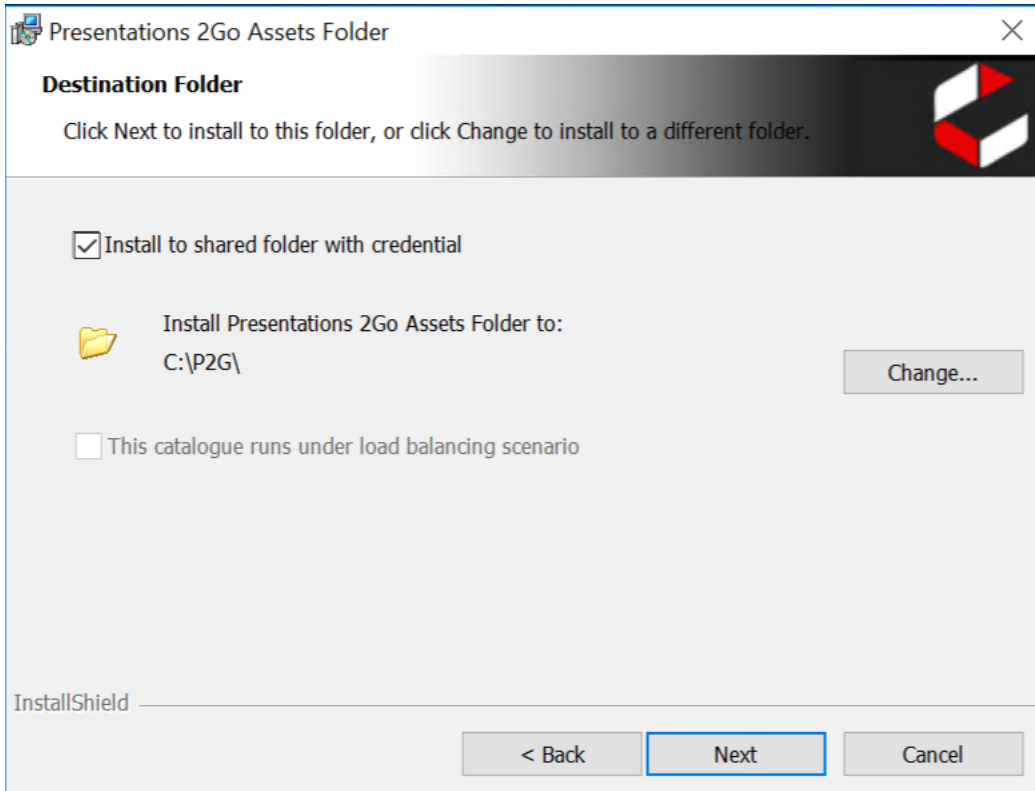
Presentations 2Go Assets Folder

Destination Folder

Click Next to install to this folder, or click Change to install to a different folder.

Install to shared folder with credential

Install Presentations 2Go Assets Folder to:
C:\P2G\

Change...

This catalogue runs under load balancing scenario

InstallShield

< Back

Next

Cancel